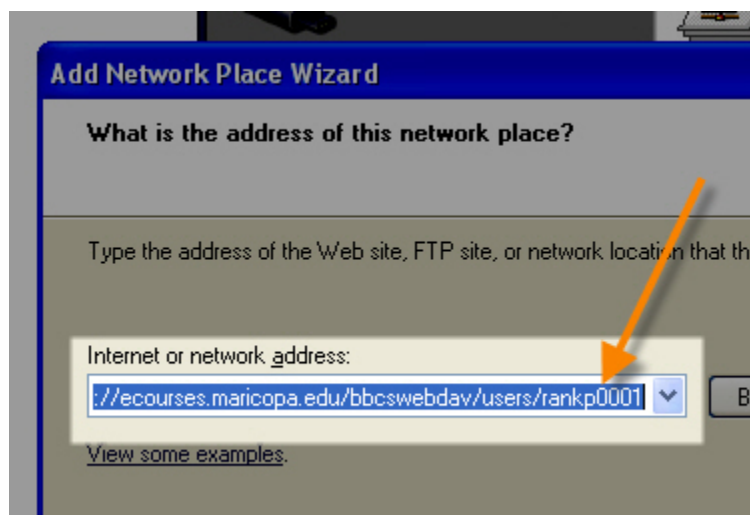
Add Network Place Wizard

What is the address of this network place?

Type the address of the Web site, FTP site, or network location that th

Internet or network address:

://ecourses.maricopa.edu/bbcswebdav/users/rankp0001

B

View some examples.